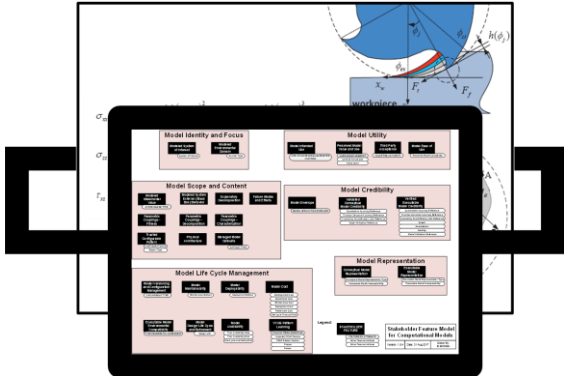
$h(\phi_c)$

$x_w$

$F_r$

$F_f$

workpiece

$\sigma_{xx}$

$\sigma_{zz}$

$\tau_{xz}$

Model Identity and Focus

Model Utility

Model Scope and Content

Model Credibility

Model Life Cycle Management

Model Representation

Legend

Stakeholder Feature Model for Computational Models